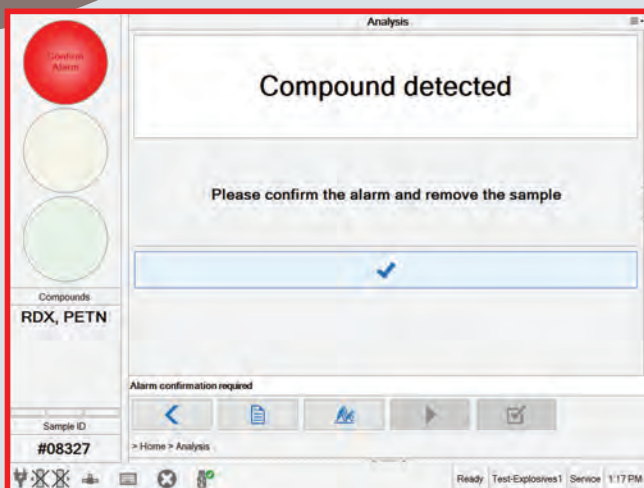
Confirm Alarm

Analysis

Compound detected

Please confirm the alarm and remove the sample

Compounds

RDX, PETN

Alarm confirmation required

Sample ID

#08327

> Home > Analysis

Ready Test-Explosives1 Service 1:17 PM